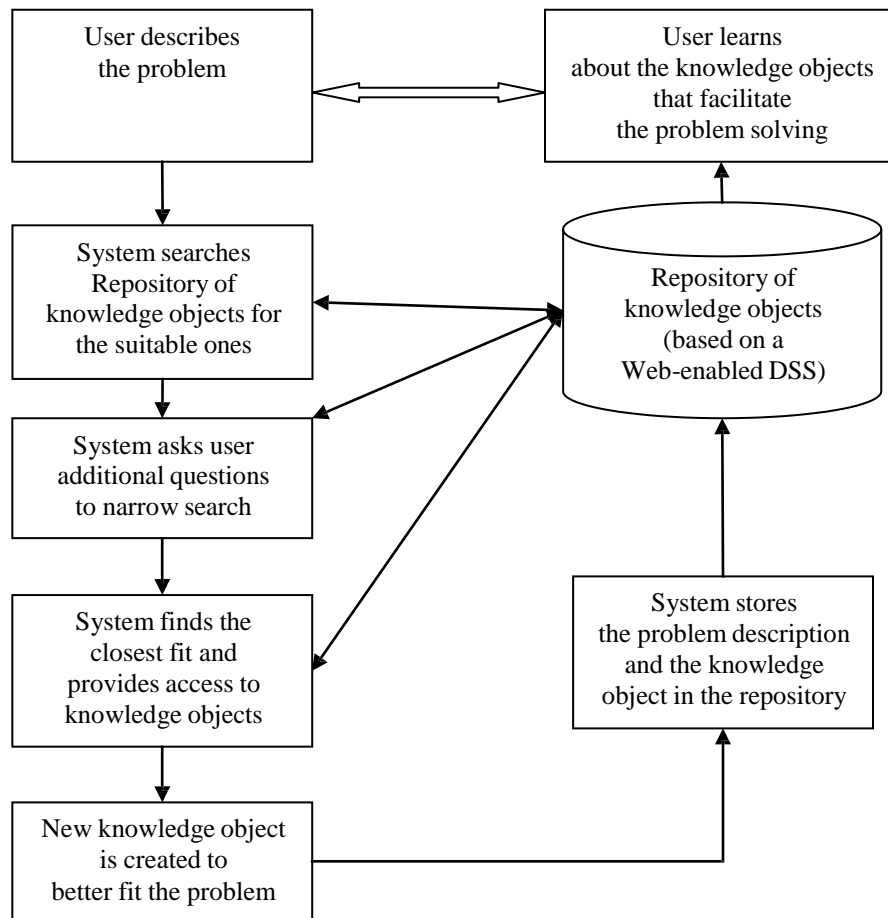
User describes the problem

User learns about the knowledge objects that facilitate the problem solving

System searches Repository of knowledge objects for the suitable ones

Repository of knowledge objects (based on a Web-enabled DSS)

System asks user additional questions to narrow search

System finds the closest fit and provides access to knowledge objects

System stores the problem description and the knowledge object in the repository

New knowledge object is created to better fit the problem